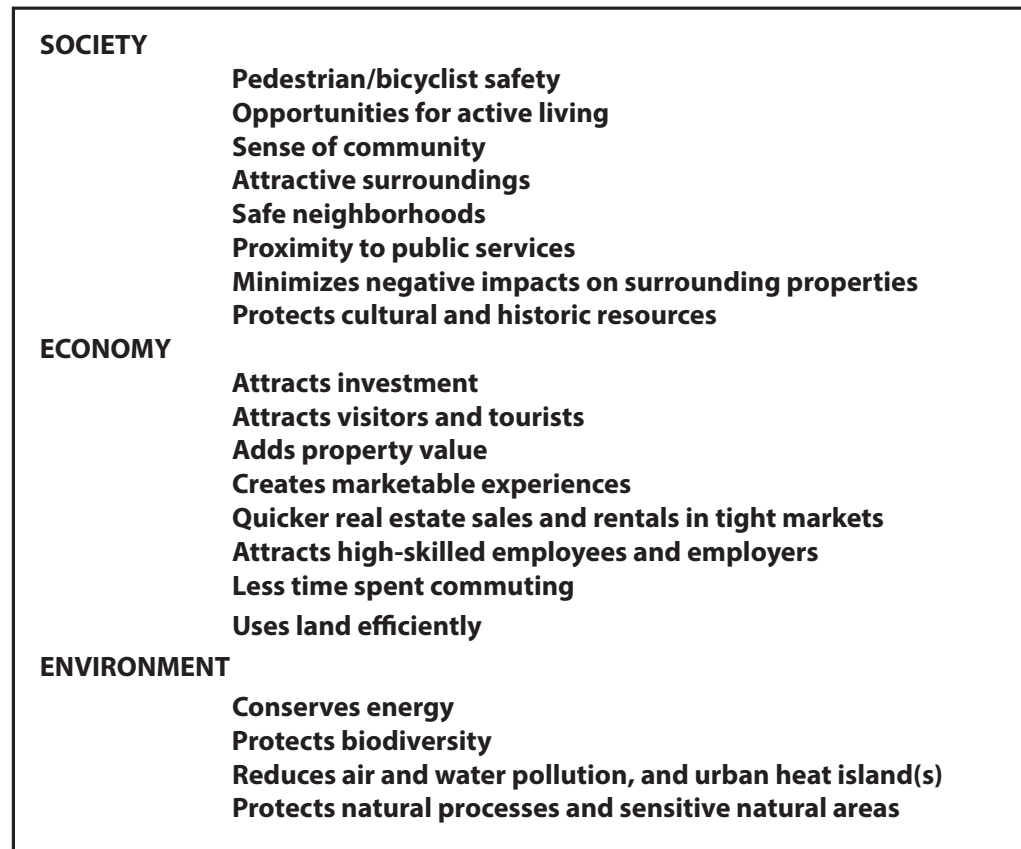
SOCIETY

Pedestrian/bicyclist safety
Opportunities for active living
Sense of community
Attractive surroundings
Safe neighborhoods
Proximity to public services
Minimizes negative impacts on surrounding properties
Protects cultural and historic resources

ECONOMY

Attracts investment
Attracts visitors and tourists
Adds property value
Creates marketable experiences
Quicker real estate sales and rentals in tight markets
Attracts high-skilled employees and employers
Less time spent commuting
Uses land efficiently

ENVIRONMENT

Conserves energy
Protects biodiversity
Reduces air and water pollution, and urban heat island(s)
Protects natural processes and sensitive natural areas